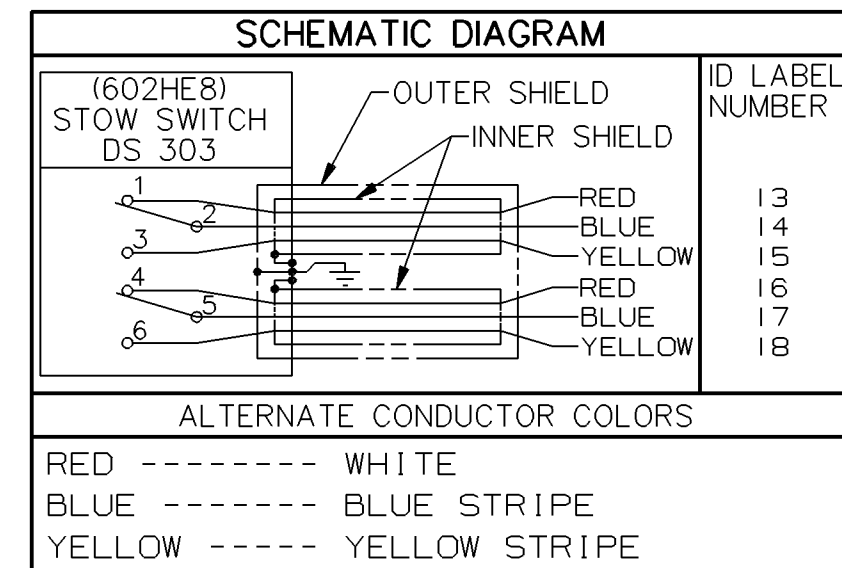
SCHEMATIC DIAGRAM

(602HE8)
STOW SWITCH
DS 303

OUTER SHIELD

INNER SHIELD

ID LABEL
NUMBER

1
2
3
4
5
6

RED 13
BLUE 14
YELLOW 15
RED 16
BLUE 17
YELLOW 18

ALTERNATE CONDUCTOR COLORS

RED -------- WHITE
BLUE ------- BLUE STRIPE
YELLOW ----- YELLOW STRIPE